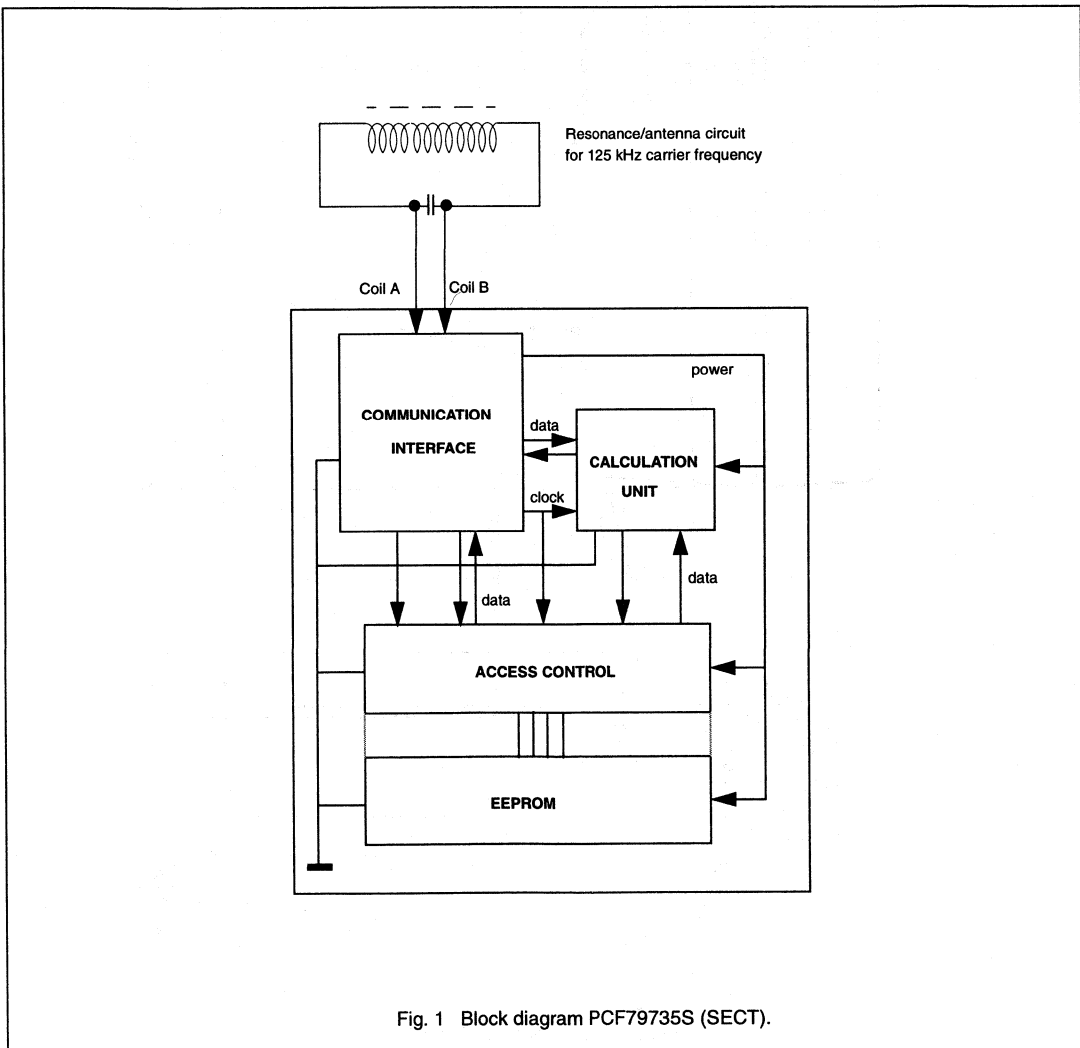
Resonance/antenna circuit for 125 kHz carrier frequency

Coil A

Coil B

power

COMMUNICATION INTERFACE

data

CALCULATION UNIT

clock

data

data

ACCESS CONTROL

EEPROM

Fig. 1 Block diagram PCF79735S (SECT).